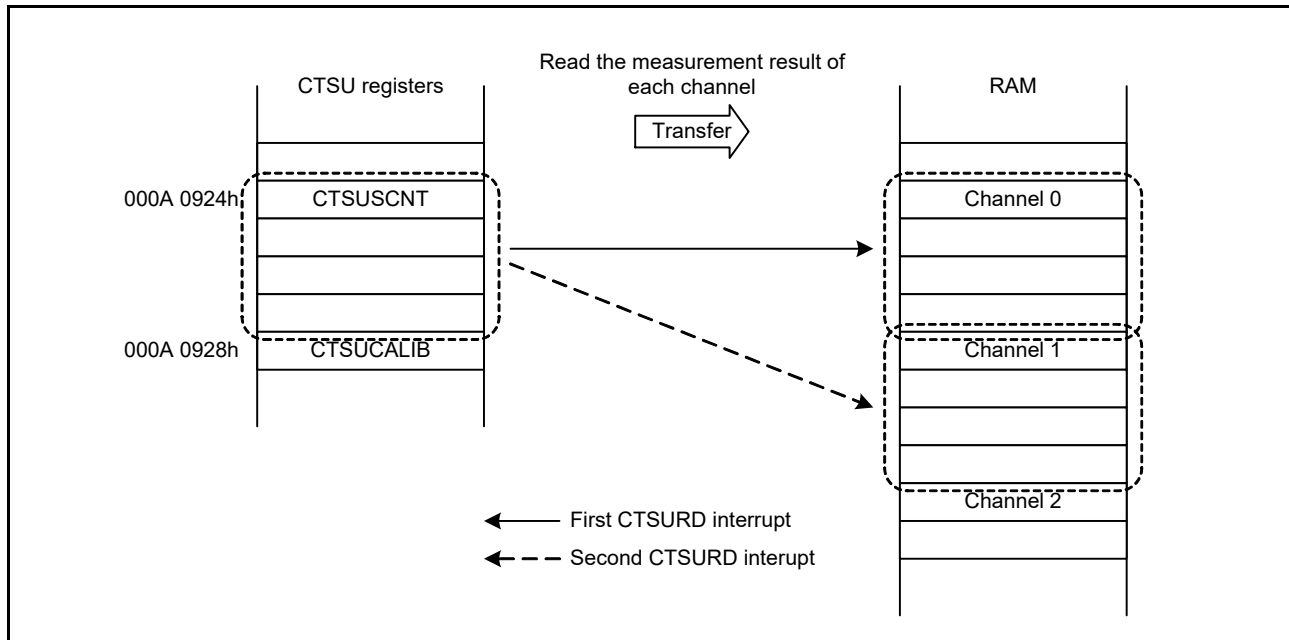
CTSU registers

Read the measurement result of each channel

Transfer

RAM

000A 0924h

CTSUSCNT

000A 0928h

CTSUCALIB

Channel 0

Channel 1

Channel 2

First CTSURD interrupt

Second CTSURD interupt